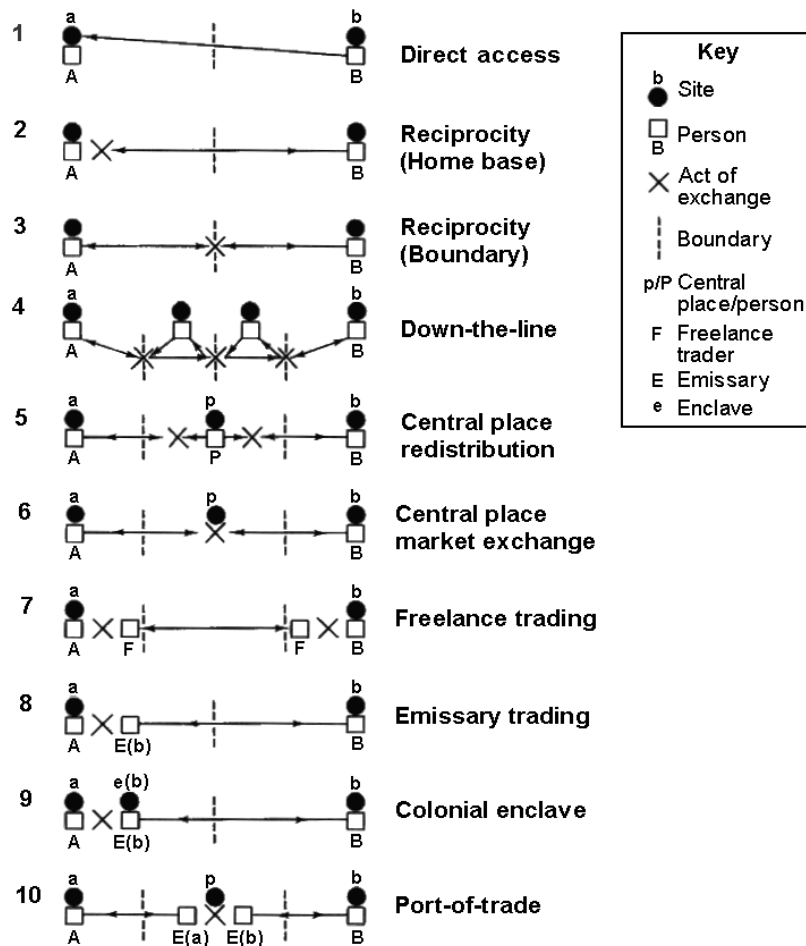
1 a b A B Direct access

2 A B Reciprocity (Home base)

3 A B Reciprocity (Boundary)

4 a b A B Down-the-line

5 a p b A P B Central place redistribution

6 a p b A B Central place market exchange

7 a b A F F B Freelance trading

8 a b A E(b) B Emissary trading

9 a e(b) b A E(b) B Colonial enclave

10 a p b A E(a) E(b) B Port-of-trade

Key
b Site
B Person
Act of exchange
Boundary
p/P Central place/person
F Freelance trader
E Emissary
e Enclave